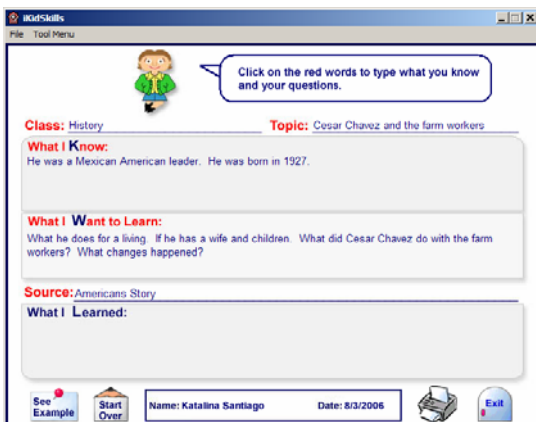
iKidSkills

File Tool Menu

Click on the red words to type what you know and your questions.

Class: History

Topic: Cesar Chavez and the farm workers

What I Know:

He was a Mexican American leader. He was born in 1927.

What I Want to Learn:

What he does for a living. If he has a wife and children. What did Cesar Chavez do with the farm workers? What changes happened?

Source: Americans Story

What I Learned:

See Example

Start Over

Name: Katalina Santiago

Date: 8/3/2006

Exit